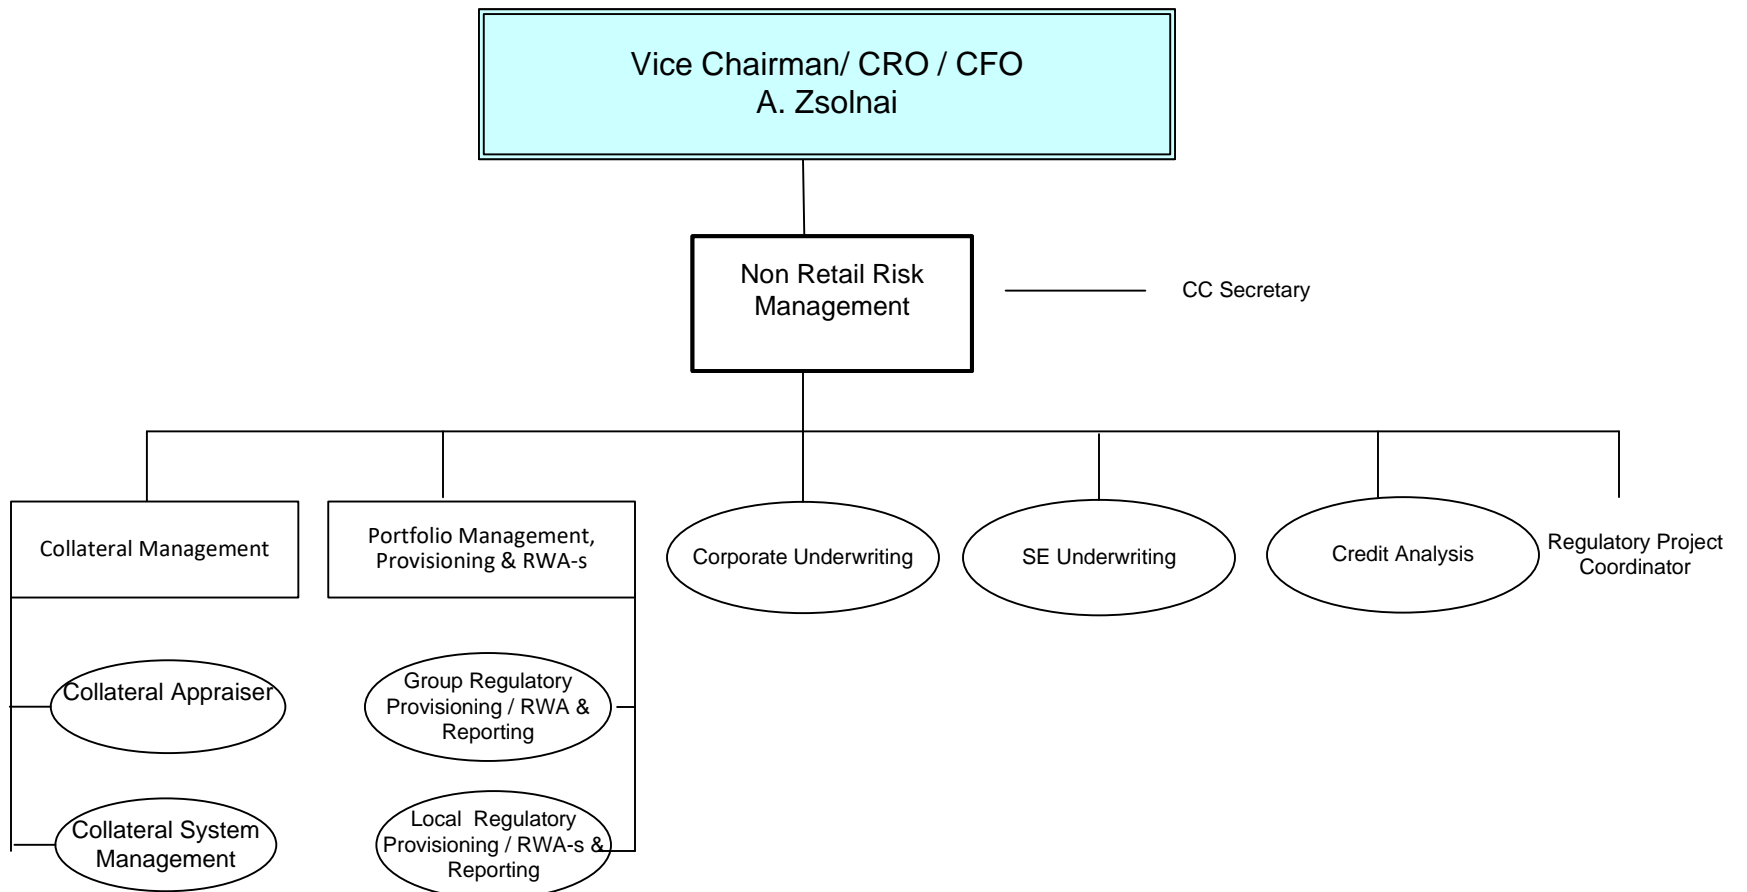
Vice Chairman/ CRO / CFO
A. Zsolnai

Non Retail Risk Management

CC Secretary

Collateral Management

Portfolio Management, Provisioning & RWA-s

Corporate Underwriting

SE Underwriting

Credit Analysis

Regulatory Project Coordinator

Collateral Appraiser

Collateral System Management

Group Regulatory Provisioning / RWA & Reporting

Local Regulatory Provisioning / RWA-s & Reporting